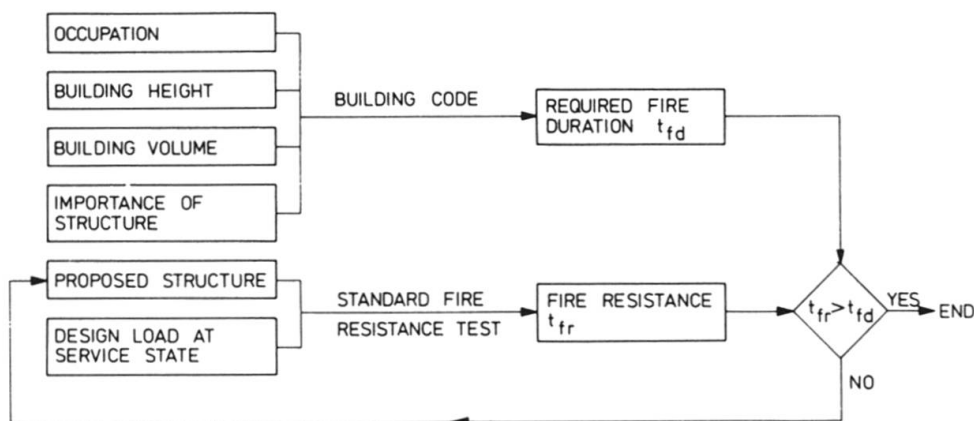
OCCUPATION

BUILDING HEIGHT

BUILDING VOLUME

IMPORTANCE OF STRUCTURE

BUILDING CODE

REQUIRED FIRE DURATION $t_{fd}$

PROPOSED STRUCTURE

DESIGN LOAD AT SERVICE STATE

STANDARD FIRE RESISTANCE TEST

FIRE RESISTANCE $t_{fr}$

$t_{fr} > t_{fd}$

YES

END

NO